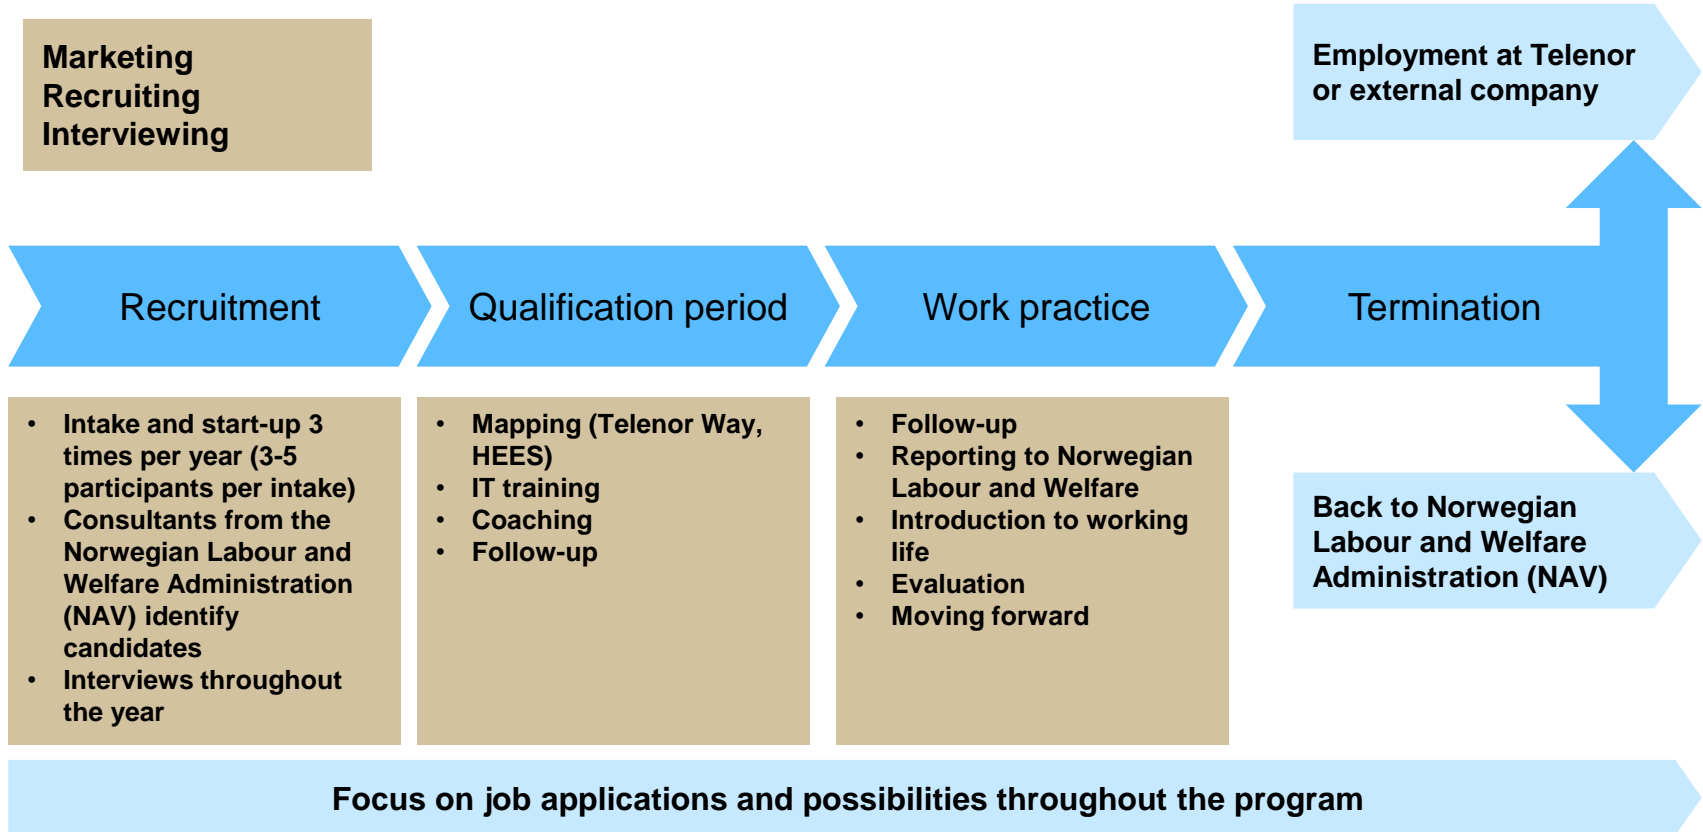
Marketing
Recruiting
Interviewing

Employment at Telenor or external company

Recruitment

Qualification period

Work practice

Termination

- Intake and start-up 3 times per year (3-5 participants per intake)
- Consultants from the Norwegian Labour and Welfare Administration (NAV) identify candidates
- Interviews throughout the year

- Mapping (Telenor Way, HEES)
- IT training
- Coaching
- Follow-up

- Follow-up
- Reporting to Norwegian Labour and Welfare
- Introduction to working life
- Evaluation
- Moving forward

Back to Norwegian Labour and Welfare Administration (NAV)

Focus on job applications and possibilities throughout the program